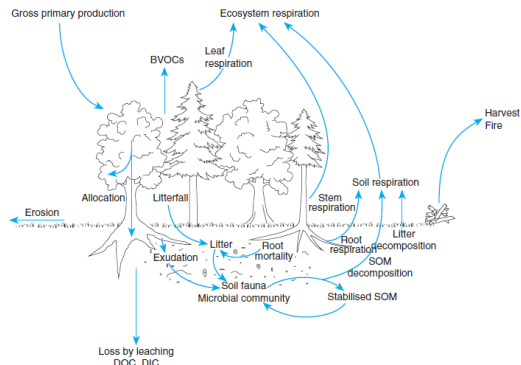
Gross primary production

Ecosystem respiration

BVOCs

Leaf respiration

Harvest
Fire

Allocation

Litterfall

Stem respiration

Soil respiration

Erosion

Litter

Root mortality

Root respiration

Litter decomposition

Exudation

SOM decomposition

Soil fauna
Microbial community

Stabilised SOM

Loss by leaching
DOC, DIC